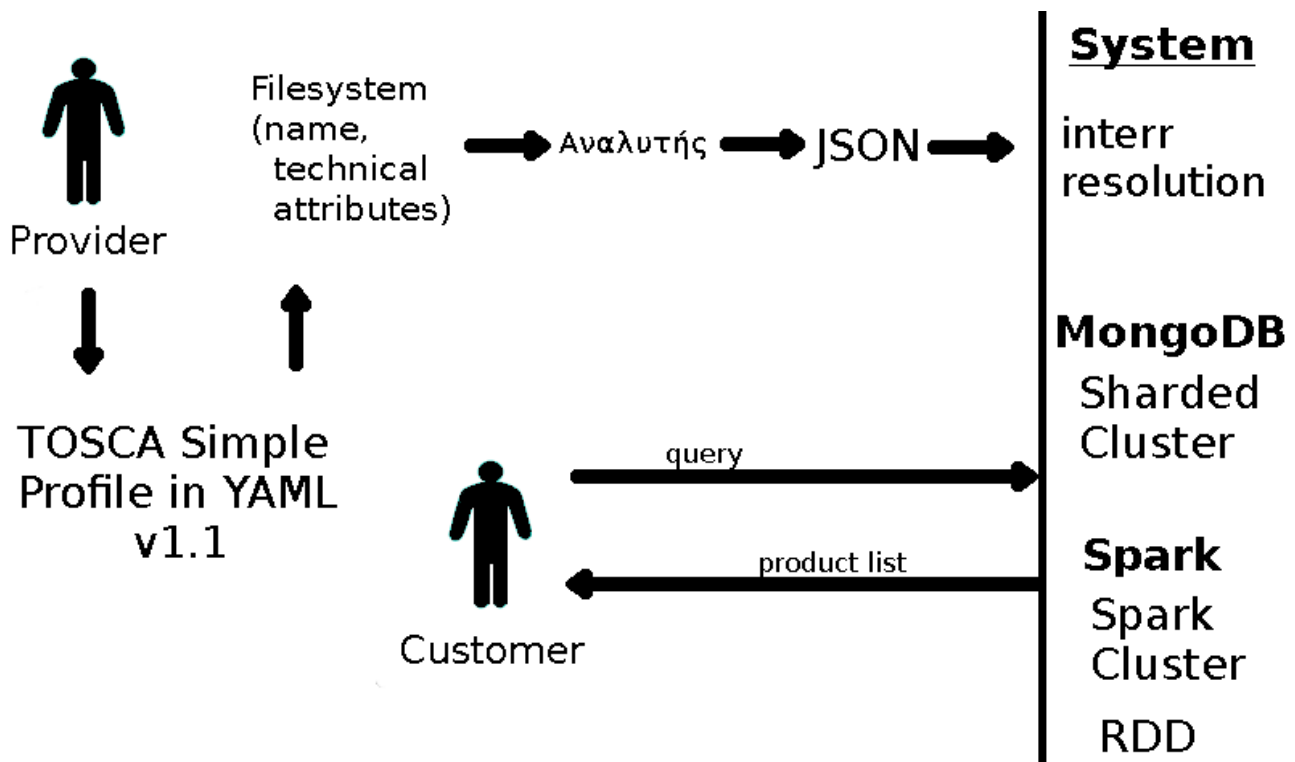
Provider

Filesystem (name, technical attributes)

Αναλυτής

JSON

System

interr resolution

TOSCA Simple Profile in YAML v1.1

MongoDB

Sharded Cluster

query

Spark

product list

Spark Cluster

Customer

RDD